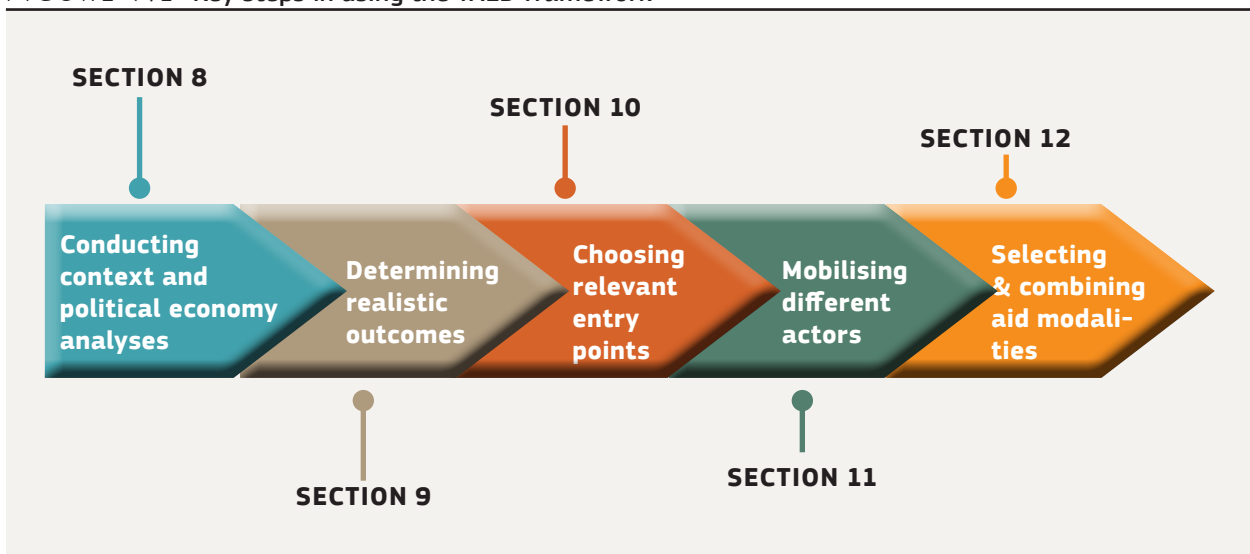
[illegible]

SECTION 8

SECTION 10

SECTION 12

Conducting context and political economy analyses

Determining realistic outcomes

Choosing relevant entry points

Mobilising different actors

Selecting & combining aid modalities

SECTION 9

SECTION 11